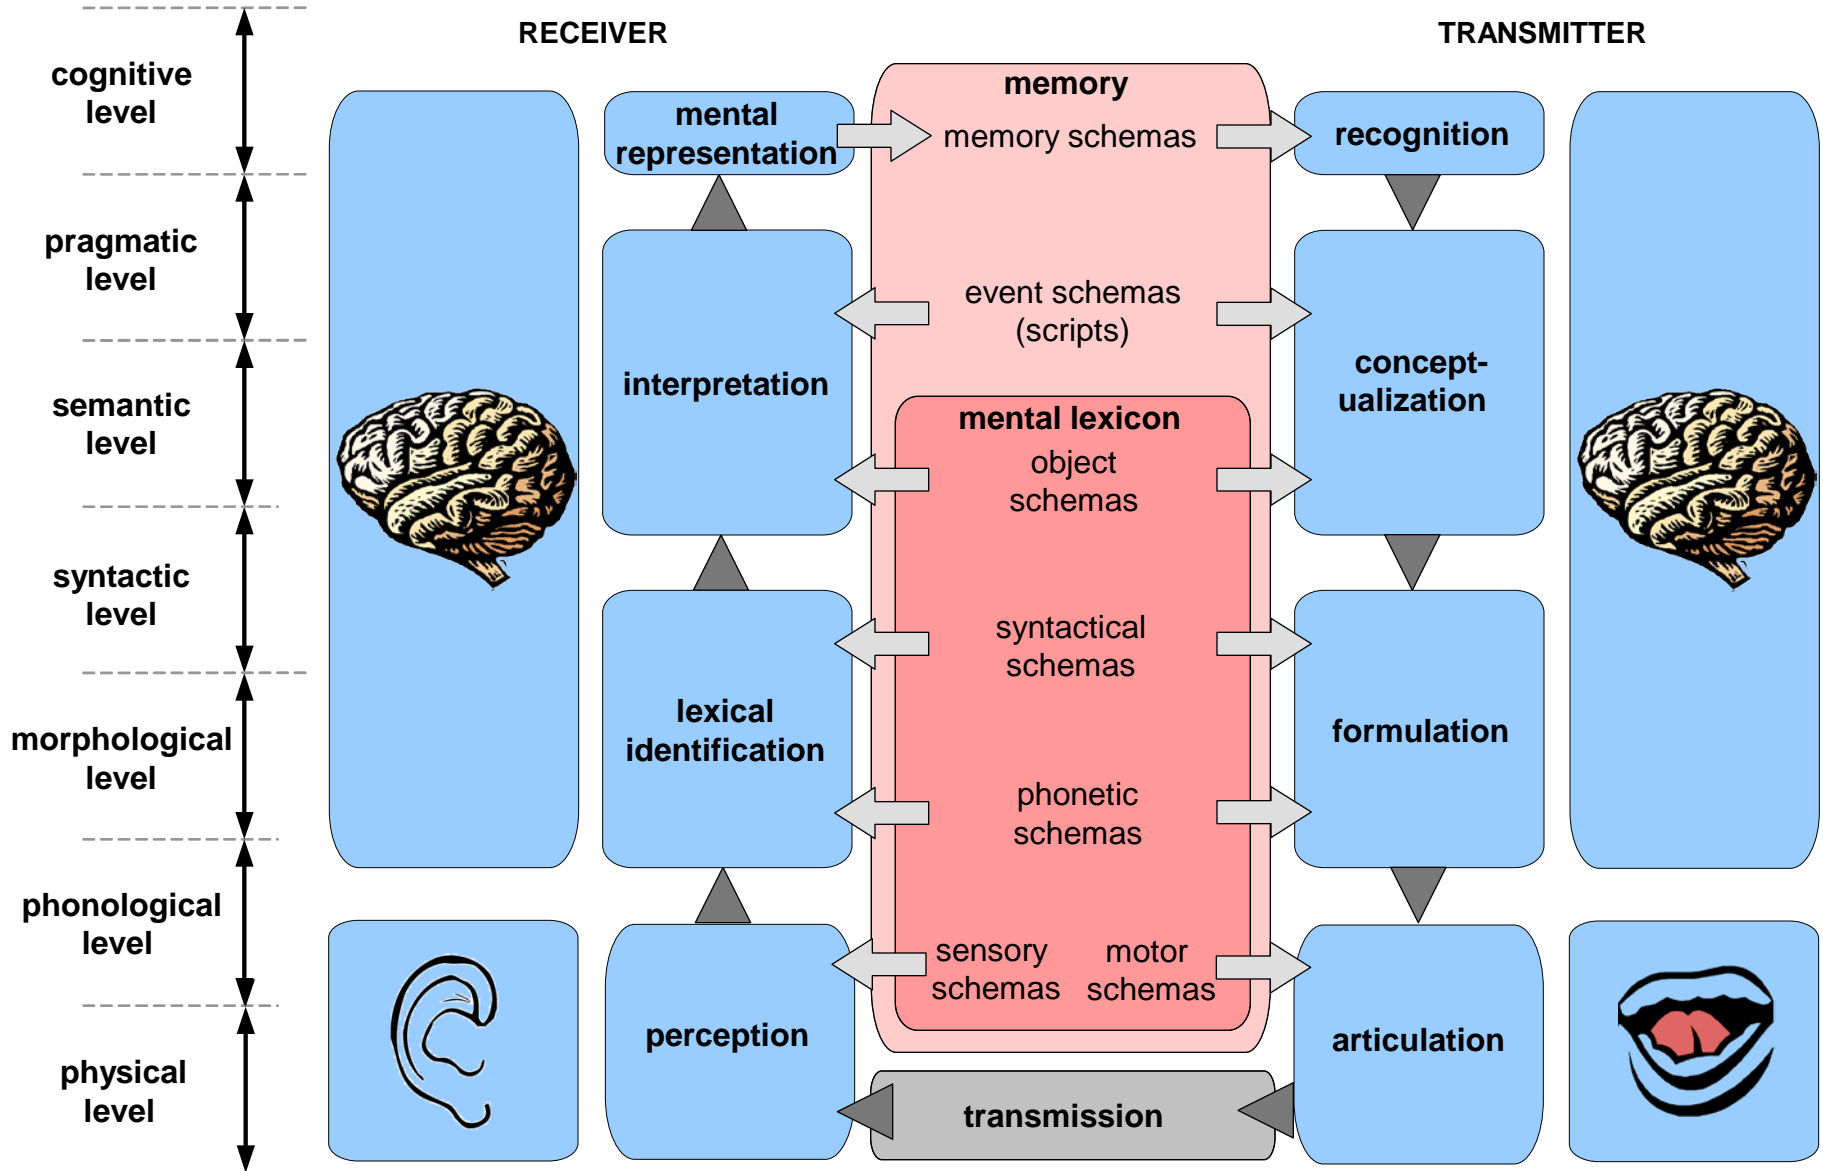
RECEIVER

TRANSMITTER

cognitive level

pragmatic level

semantic level

syntactic level

morphological level

phonological level

physical level

mental representation

interpretation

lexical identification

perception

memory

memory schemas

event schemas (scripts)

mental lexicon

object schemas

syntactical schemas

phonetic schemas

sensory schemas

motor schemas

recognition

concept-ualization

formulation

articulation

transmission